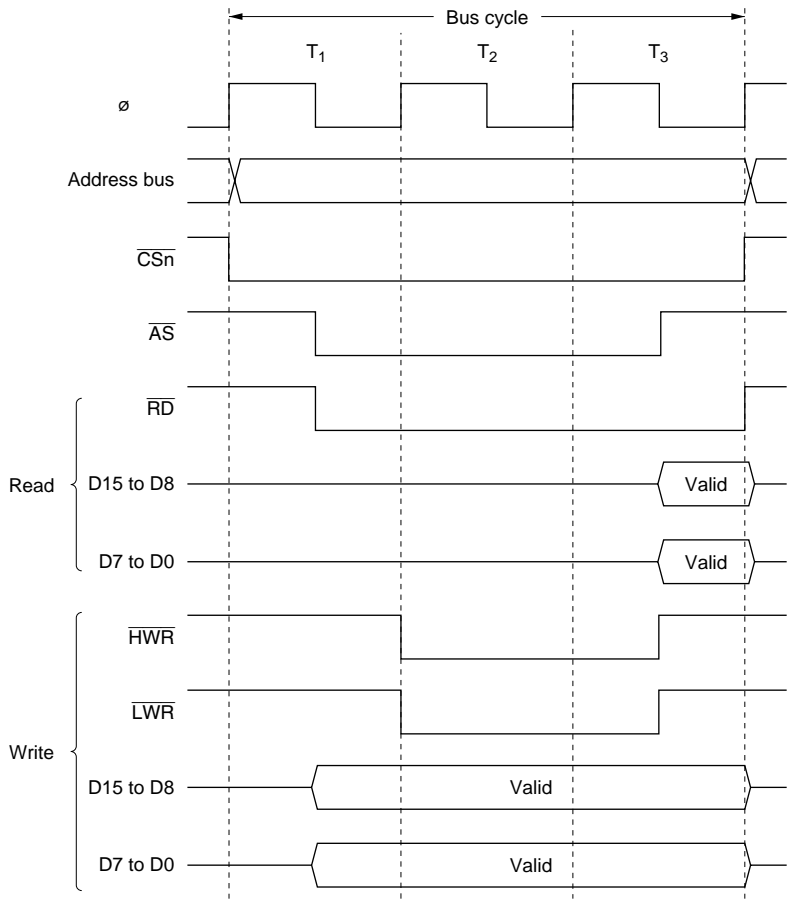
Bus cycle

$T_1$

$T_2$

$T_3$

ø

Address bus

$\overline{CSn}$

$\overline{AS}$

$\overline{RD}$

Read

D15 to D8

Valid

D7 to D0

Valid

$\overline{HWR}$

$\overline{LWR}$

Write

D15 to D8

Valid

D7 to D0

Valid